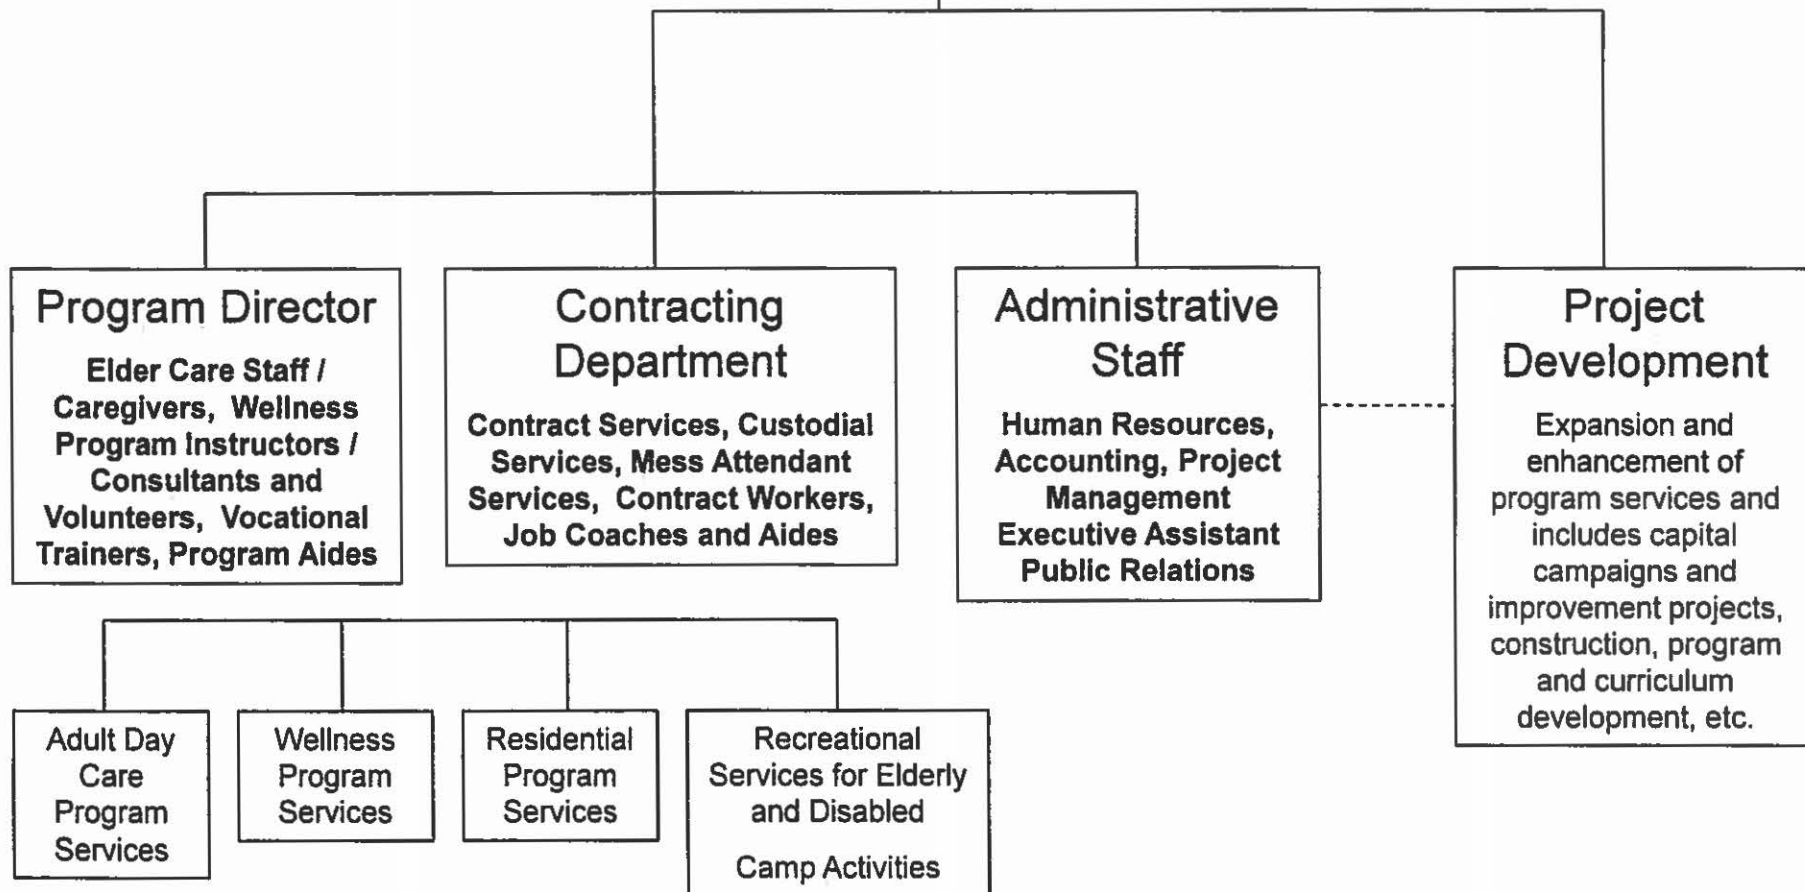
Program Director

Elder Care Staff / Caregivers, Wellness Program Instructors / Consultants and Volunteers, Vocational Trainers, Program Aides

Contracting Department

Contract Services, Custodial Services, Mess Attendant Services, Contract Workers, Job Coaches and Aides

Administrative Staff

Human Resources, Accounting, Project Management Executive Assistant Public Relations

Project Development

Expansion and enhancement of program services and includes capital campaigns and improvement projects, construction, program and curriculum development, etc.

Adult Day Care Program Services

Wellness Program Services

Residential Program Services

Recreational Services for Elderly and Disabled

Camp Activities